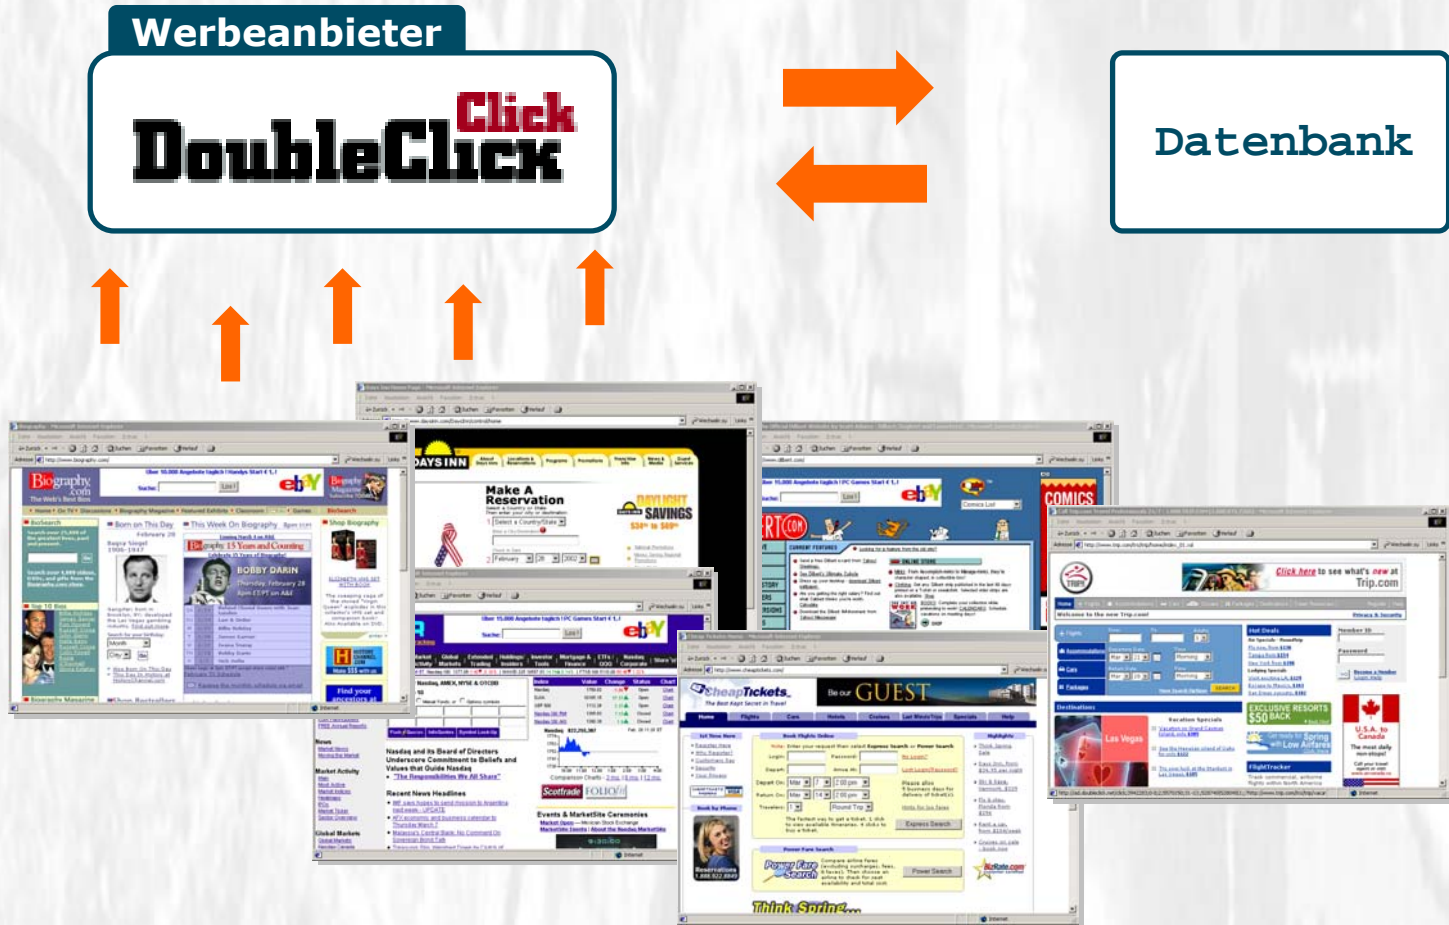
Werbeanbieter

DoubleClick

Click

Datenbank

Biography.com

ebay

DAYS INN

Make A Reservation

DAYLIGHT SAVINGS

COMICS

Trip.com

Click here to see what's new at Trip.com

CheapTickets

Be our GUEST

Nasdaq and Its Board of Directors Underscore Commitment to Beliefs and Values that Guide Nasdaq

Recent News Headlines

Las Vegas

Think Spring